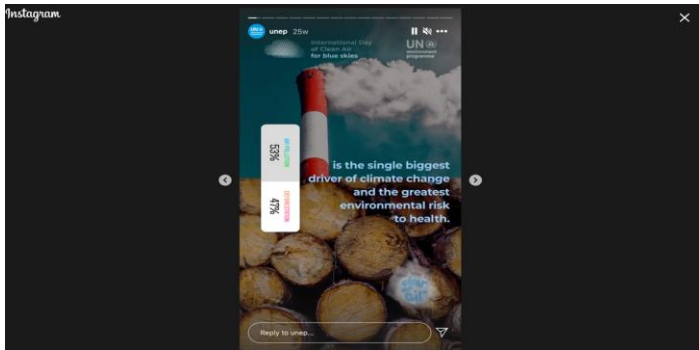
Instagram

unep 25w

International Day of Clean Air for blue skies

UN environment programme

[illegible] 53%

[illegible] 47%

is the single biggest driver of climate change and the greatest environmental risk to health.

Reply to unep...